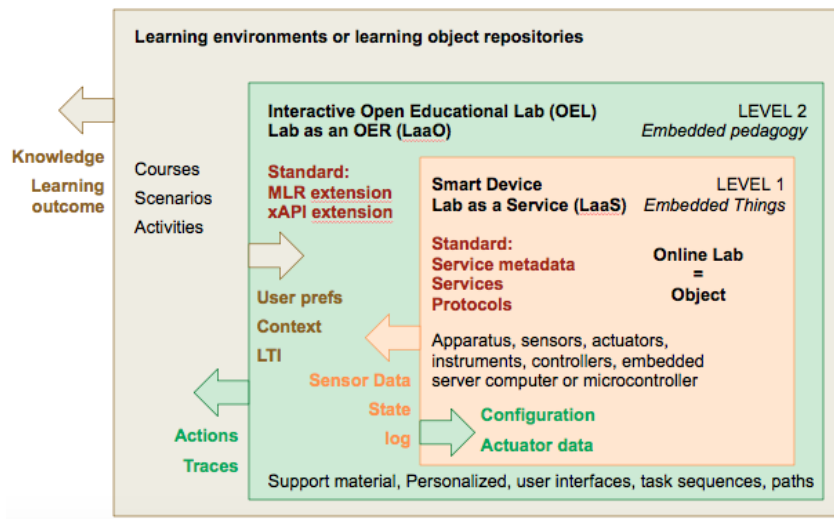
Learning environments or learning object repositories

Knowledge

Learning outcome

Courses

Scenarios

Activities

Interactive Open Educational Lab (OEL)

Lab as an OER (LaaO)

LEVEL 2

Embedded pedagogy

Standard:

MLR extension

xAPI extension

Smart Device

Lab as a Service (LaaS)

LEVEL 1

Embedded Things

Standard:

Service metadata

Services

Protocols

Online Lab = Object

User prefs

Context

LTI

Apparatus, sensors, actuators, instruments, controllers, embedded server computer or microcontroller

Sensor Data

State

log

Configuration

Actuator data

Actions

Traces

Support material, Personalized, user interfaces, task sequences, paths